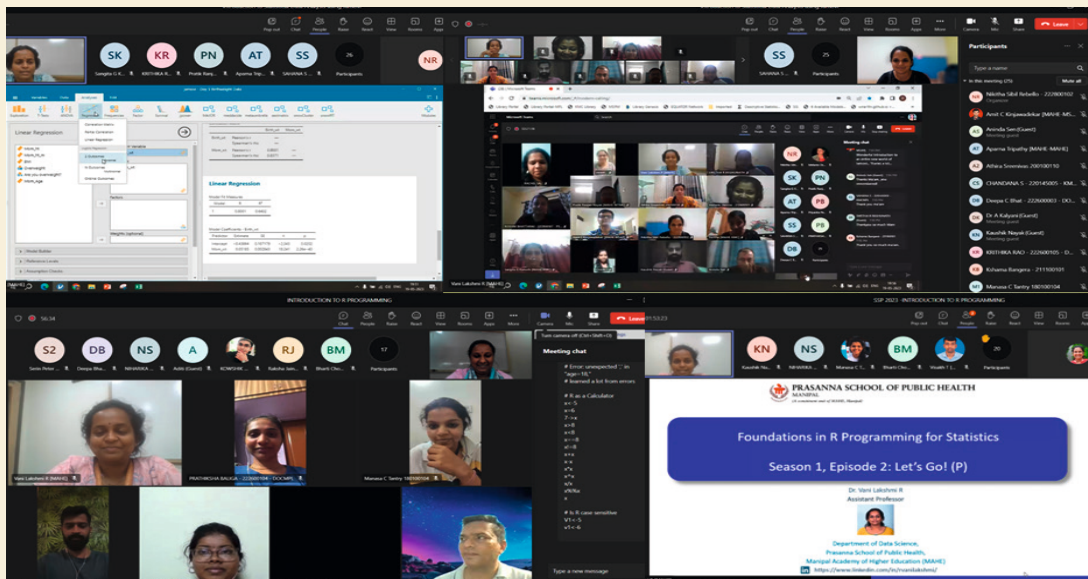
SK KR PN AT SS 25 NR
Sangita G K... KRITHIKA R... Pratik Ranj... Aparna Trip... SAHANA S... Participants

Linear Regression

Linear Regression

SS 25
SAHANA S...

Participants

Leave

Meeting chat

INTRODUCTION TO R PROGRAMMING

S2 DB NS A RJ BM 17
Sonia Peter... Deepa Bha... NIHARIKA... Aditi (Guest) KOWSHIK... Raksha Jain... Bharti Cho... Participants

Vani Lakshmi R (MAHE)
PRATHIKSHA BALIGA - 222600104 - DCCMPS
Manasa C Sentry 100100104

Meeting chat
# Error: unexpected ':' in "age<-15;"
# learned a lot from errors
# R as a Calculator
# is R case sensitive

Type a new message

SSP 2023 - INTRODUCTION TO R PROGRAMMING

KN NS BM 20
Kaushik Na... NIHARIKA... Manasa C T... Bharti Cho... Vaidh T J... Participants

PRASANNA SCHOOL OF PUBLIC HEALTH
MANIPAL

Foundations in R Programming for Statistics

Season 1, Episode 2: Let's Go! (P)

Dr. Vani Lakshmi R
Assistant Professor

Department of Data Science,
Prasanna School of Public Health,
Manipal Academy of Higher Education (MAHE)
https://www.linkedin.com/in/rvanilakshmi/